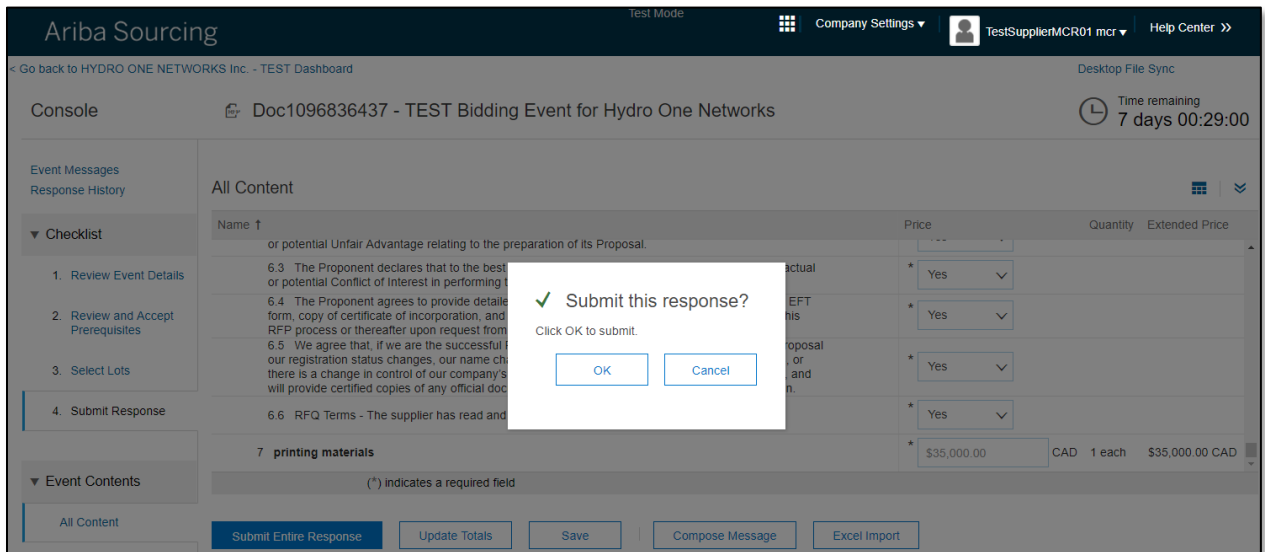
Ariba Sourcing

Test Mode

Company Settings ▾

TestSupplierMCR01 mcr ▾

Help Center >>

< Go back to HYDRO ONE NETWORKS Inc. - TEST Dashboard

Desktop File Sync

Console

Doc1096836437 - TEST Bidding Event for Hydro One Networks

Time remaining
7 days 00:29:00

Event Messages
Response History

▼ Checklist

1. Review Event Details

2. Review and Accept Prerequisites

3. Select Lots

4. Submit Response

▼ Event Contents

All Content

All Content

| Name ↑ | Price | Quantity | Extended Price |
|---|---|---|---|
| or potential Unfair Advantage relating to the preparation of its Proposal. | | | |
| 6.3 The Proponent declares that to the best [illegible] actual or potential Conflict of Interest in performing t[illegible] | * Yes | | |
| 6.4 The Proponent agrees to provide detaile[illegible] EFT form, copy of certificate of incorporation, and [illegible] his RFP process or thereafter upon request from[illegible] | * Yes | | |
| 6.5 We agree that, if we are the successful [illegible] roposal our registration status changes, our name ch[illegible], or there is a change in control of our company's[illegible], and will provide certified copies of any official doc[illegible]n. | * Yes | | |
| 6.6 RFQ Terms - The supplier has read and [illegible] | * Yes | | |
| 7 printing materials | * $35,000.00 CAD | 1 each | $35,000.00 CAD |

(*) indicates a required field

✓ Submit this response?

Click OK to submit.

OK

Cancel

Submit Entire Response

Update Totals

Save

Compose Message

Excel Import